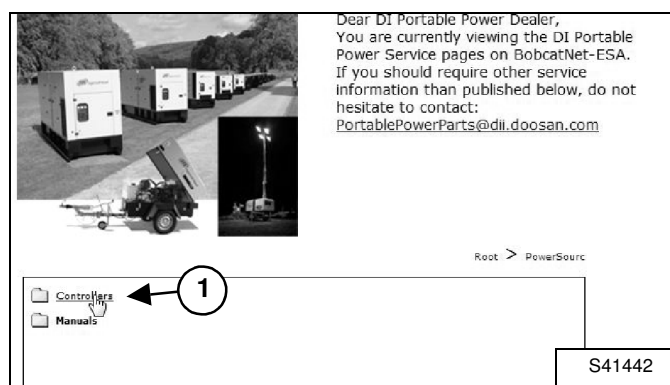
Dear DI Portable Power Dealer,
You are currently viewing the DI Portable Power Service pages on BobcatNet-ESA. If you should require other service information than published below, do not hesitate to contact:
PortablePowerParts@dii.doosan.com

Root > PowerSourc

Controllers
Manuals

1

S41442